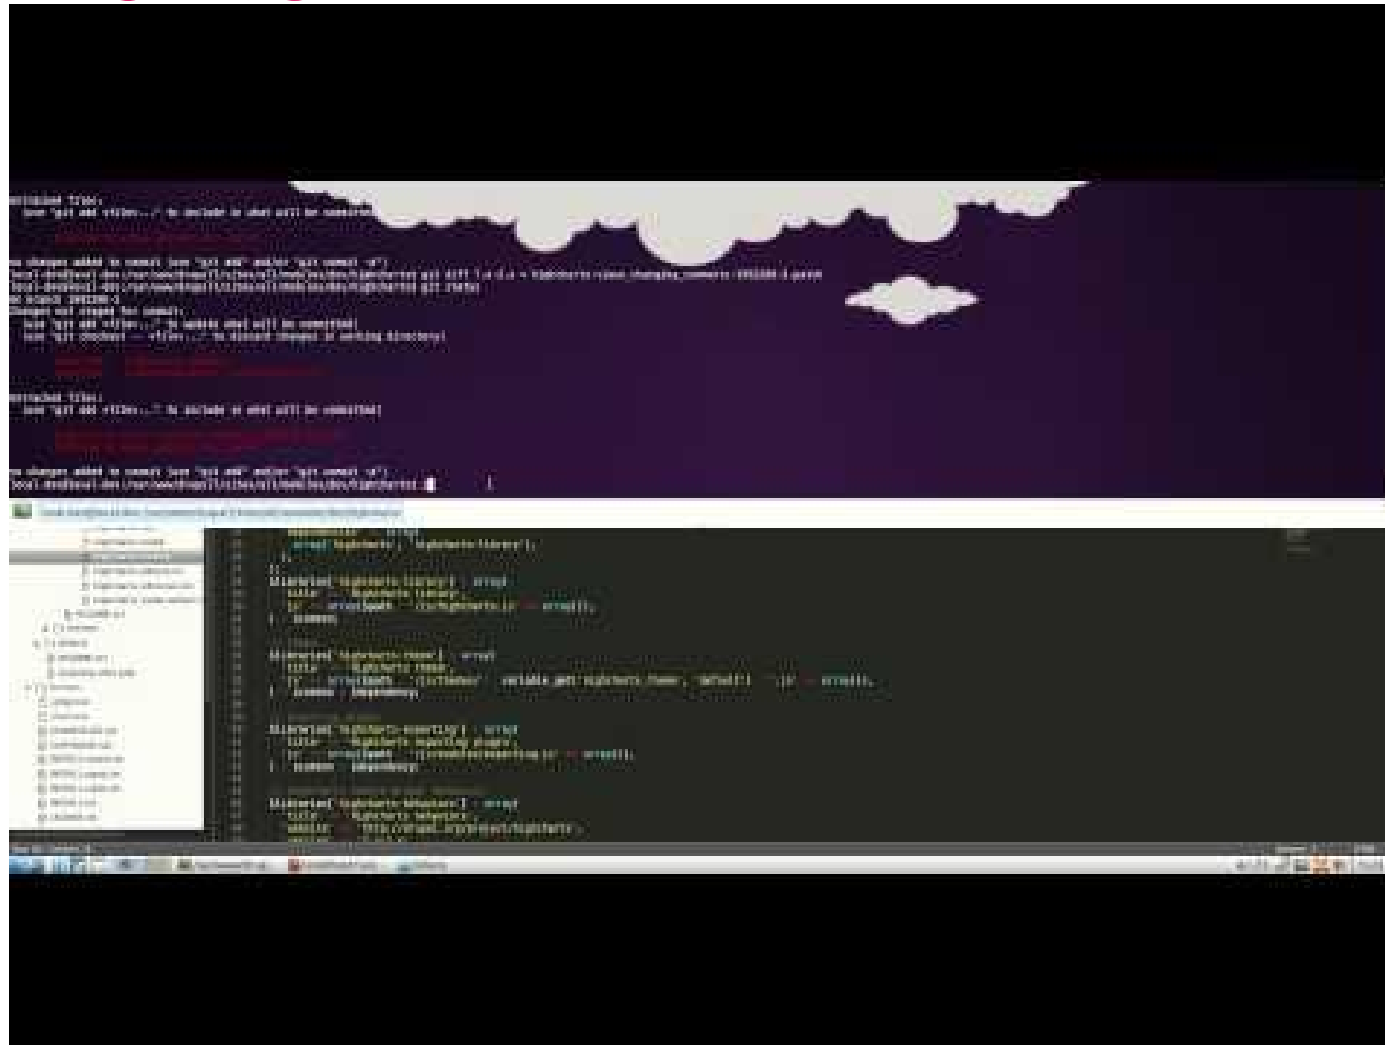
Untracked files:
(use "git add <file>..." to include in what will be committed)

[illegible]

no changes added to commit (use "git add" and/or "git commit -a")
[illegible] git diff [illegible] > highcharts-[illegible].patch
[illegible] git status
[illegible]
Changes not staged for commit:
(use "git add <file>..." to update what will be committed)
(use "git checkout -- <file>..." to discard changes in working directory)

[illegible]

Untracked files:
(use "git add <file>..." to include in what will be committed)

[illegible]

no changes added to commit (use "git add" and/or "git commit -a")
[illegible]

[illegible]

$libraries['highcharts-library'] = array(
'title' => 'Highcharts library',
'js' => array($path . '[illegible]highcharts.js' => array()),
) + $common;

$libraries['highcharts-theme'] = array(
'title' => 'Highcharts theme',
'js' => array($path . '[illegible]' . variable_get('highcharts_theme', 'default') . '.js' => array()),
) + $common + $dependency;

$libraries['highcharts-exporting'] = array(
'title' => 'Highcharts exporting plugin',
'js' => array($path . '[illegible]exporting.js' => array()),
) + $common + $dependency;

$libraries['highcharts-behaviors'] = array(
'title' => 'Highcharts behaviors',
'website' => 'http://drupal.org/project/highcharts',